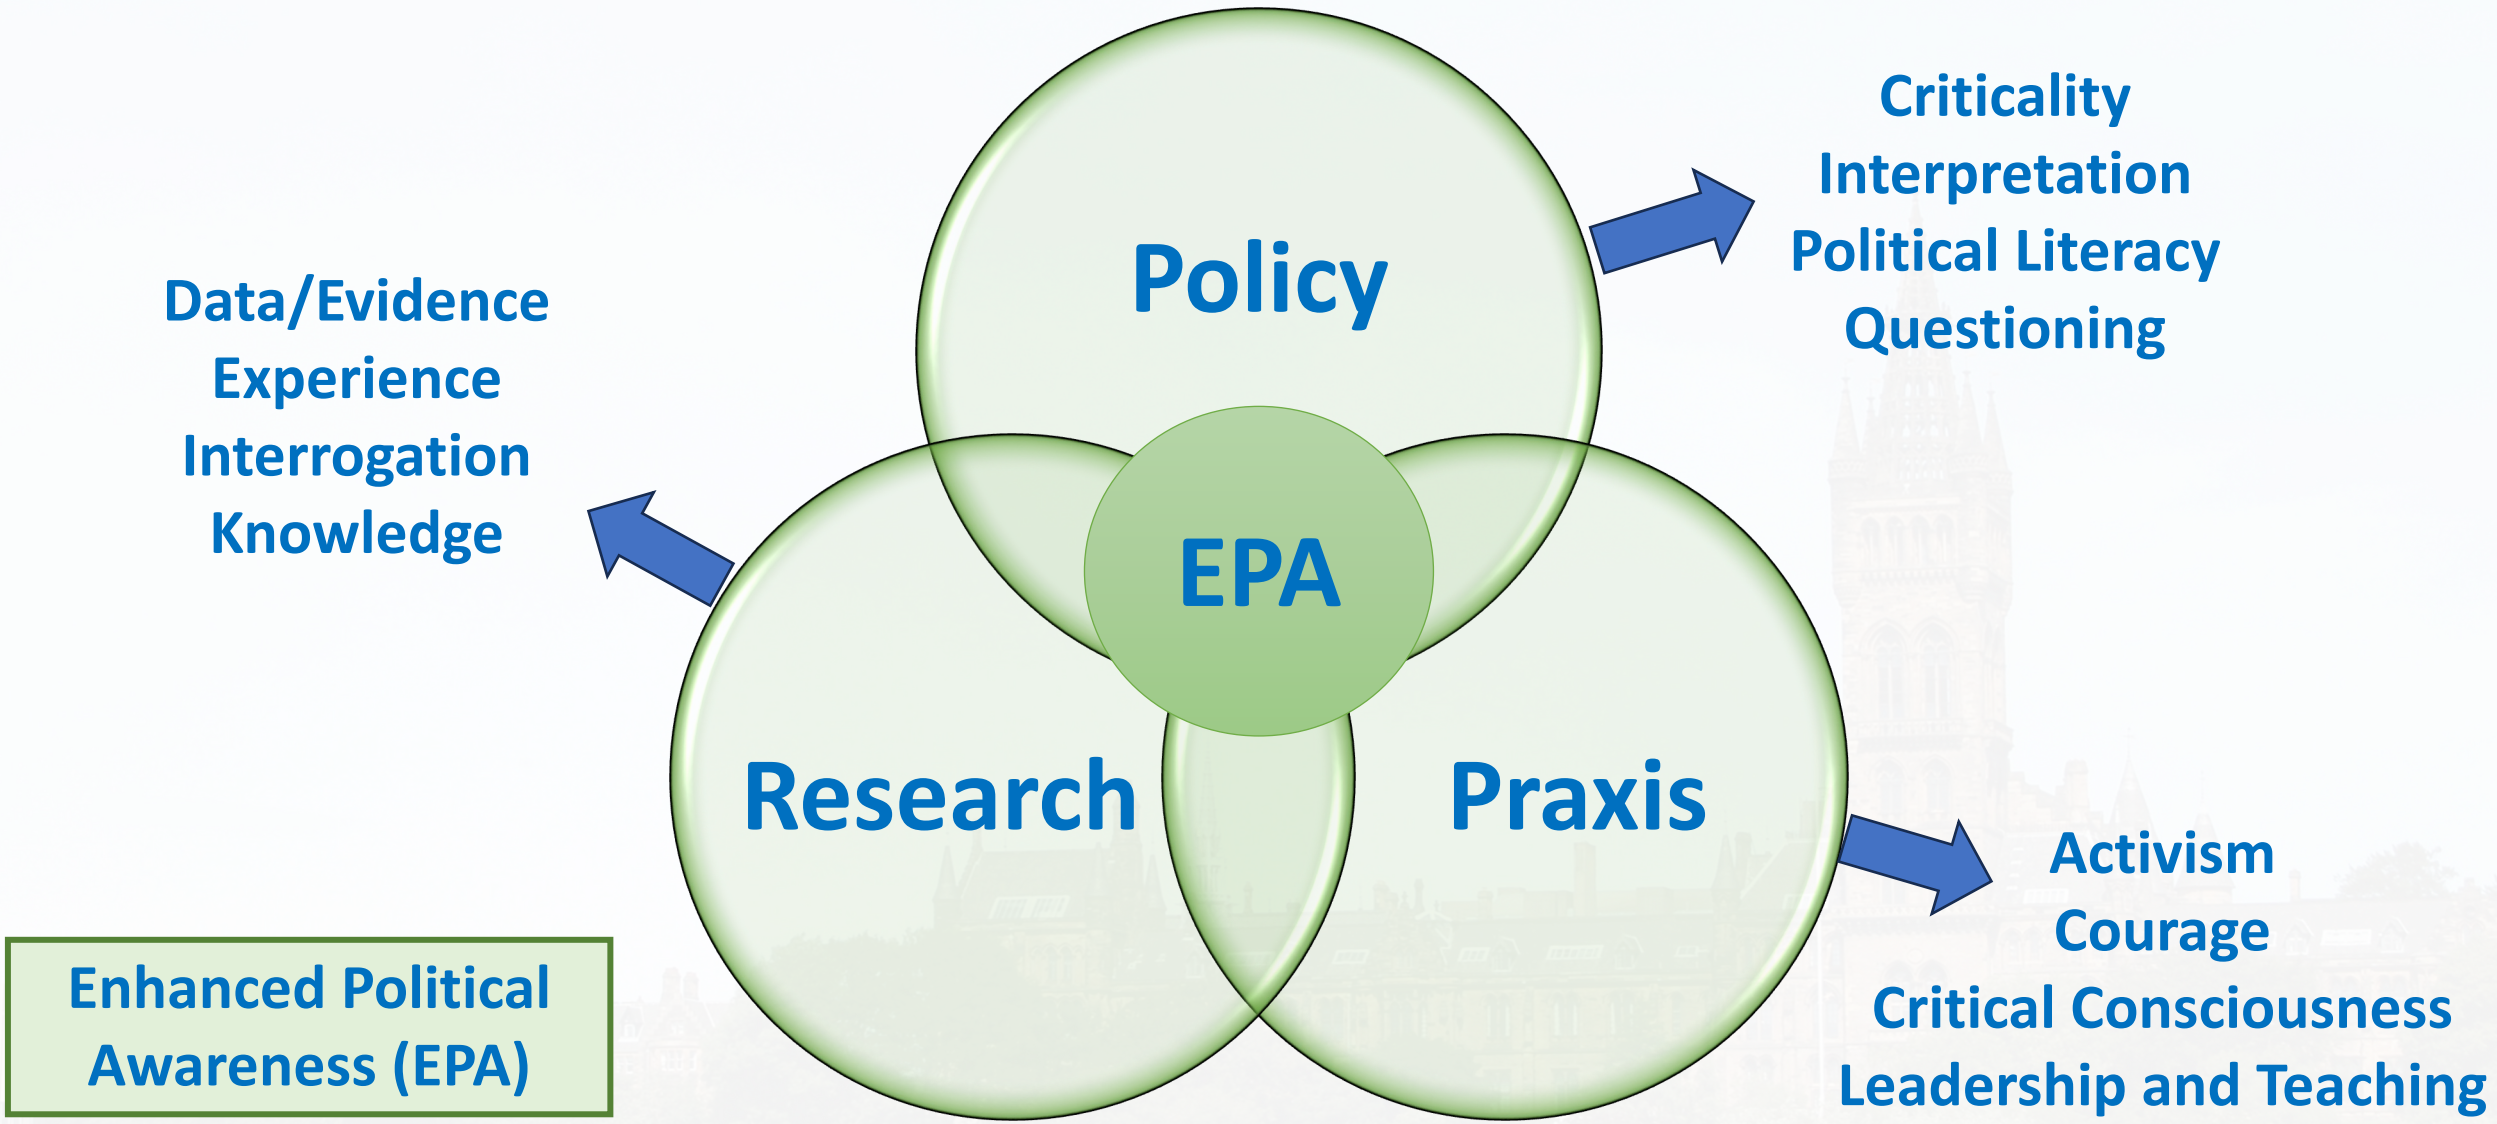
Policy

Criticality
Interpretation
Political Literacy
Questioning

Data/Evidence
Experience
Interrogation
Knowledge

EPA

Research

Praxis

Activism
Courage
Critical Consciousness
Leadership and Teaching

Enhanced Political Awareness (EPA)